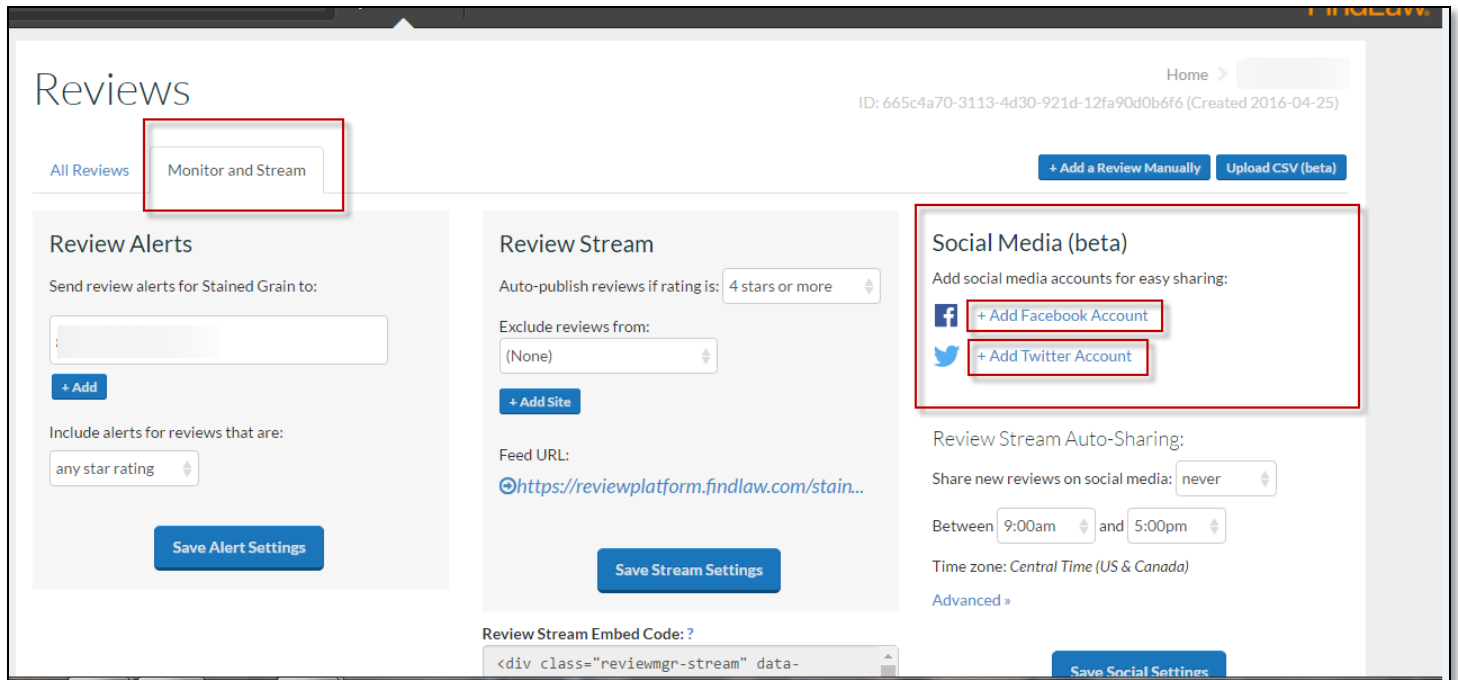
FindLaw.

Reviews

Home >

ID: 665c4a70-3113-4d30-921d-12fa90d0b6f6 (Created 2016-04-25)

All Reviews

Monitor and Stream

+ Add a Review Manually

Upload CSV (beta)

Review Alerts

Send review alerts for Stained Grain to:

+ Add

Include alerts for reviews that are:

any star rating

Save Alert Settings

Review Stream

Auto-publish reviews if rating is: 4 stars or more

Exclude reviews from:

(None)

+ Add Site

Feed URL:

https://reviewplatform.findlaw.com/stain...

Save Stream Settings

Review Stream Embed Code: ?

<div class="reviewmgr-stream" data-

Social Media (beta)

Add social media accounts for easy sharing:

+ Add Facebook Account

+ Add Twitter Account

Review Stream Auto-Sharing:

Share new reviews on social media: never

Between 9:00am and 5:00pm

Time zone: Central Time (US & Canada)

Advanced »

Save Social Settings